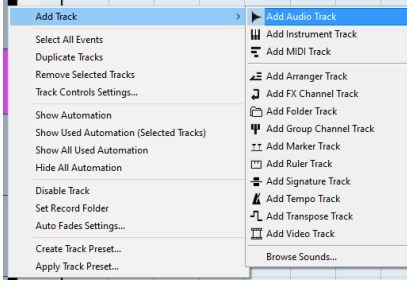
Add Track
Select All Events
Duplicate Tracks
Remove Selected Tracks
Track Controls Settings...
Show Automation
Show Used Automation (Selected Tracks)
Show All Used Automation
Hide All Automation
Disable Track
Set Record Folder
Auto Fades Settings...
Create Track Preset...
Apply Track Preset...

Add Audio Track
Add Instrument Track
Add MIDI Track
Add Arranger Track
Add FX Channel Track
Add Folder Track
Add Group Channel Track
Add Marker Track
Add Ruler Track
Add Signature Track
Add Tempo Track
Add Transpose Track
Add Video Track
Browse Sounds...